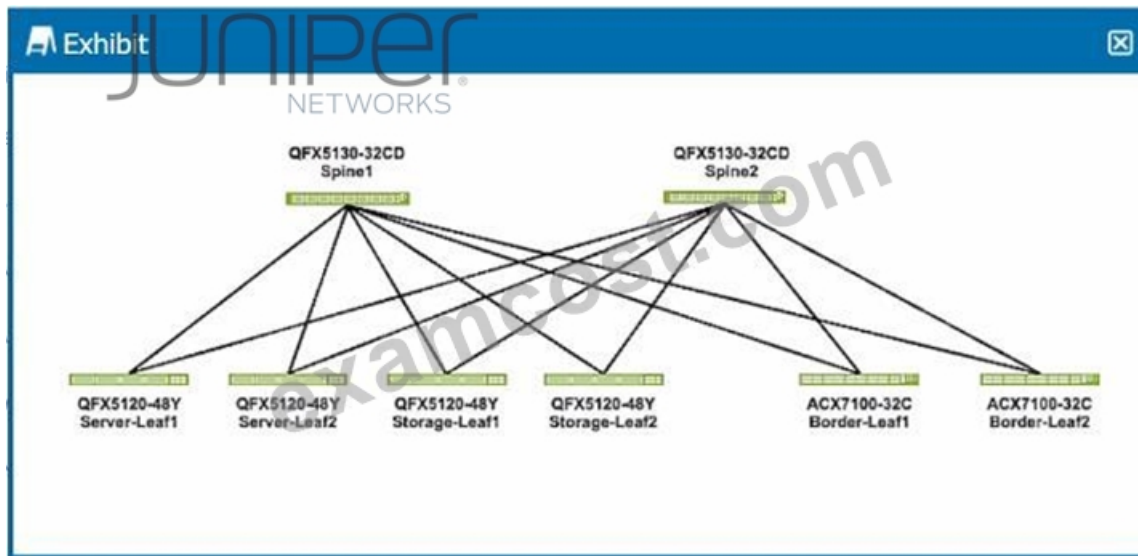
Exhibit

JUNIPER
NETWORKS

QFX5130-32CD
Spine1

QFX5130-32CD
Spine2

examcost.com

QFX5120-48Y
Server-Leaf1

QFX5120-48Y
Server-Leaf2

QFX5120-48Y
Storage-Leaf1

QFX5120-48Y
Storage-Leaf2

ACX7100-32C
Border-Leaf1

ACX7100-32C
Border-Leaf2